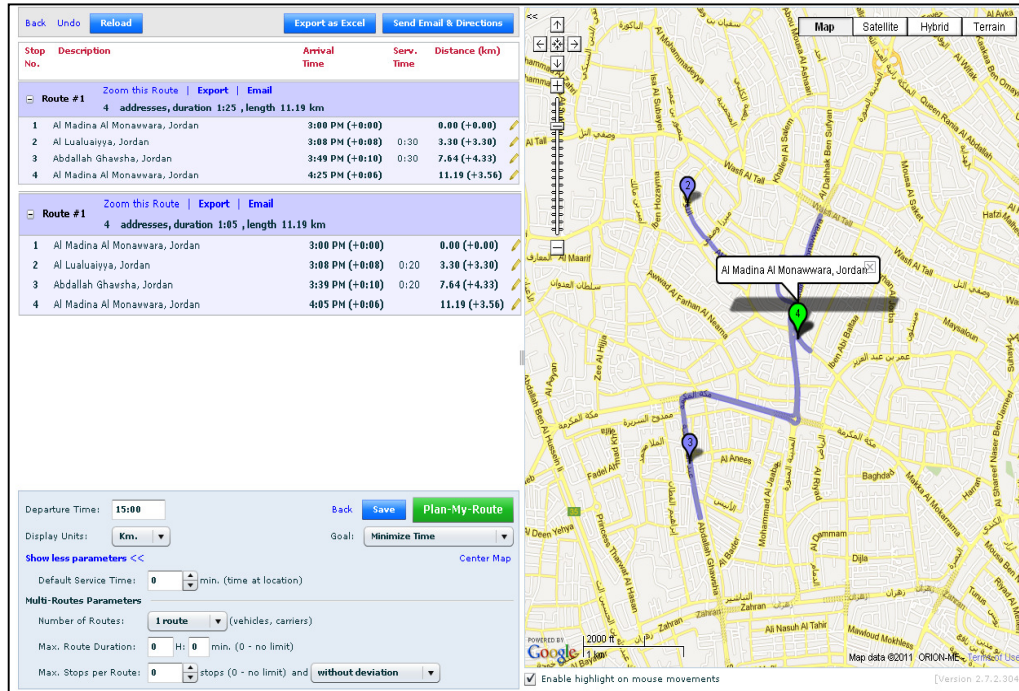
Back Undo Reload

Export as Excel Send Email & Directions

| Stop No. | Description | Arrival Time | Serv. Time | Distance (km) |
|---|---|---|---|---|

Route #1 Zoom this Route | Export | Email
4 addresses, duration 1:25 , length 11.19 km

| 1 | Al Madina Al Monawwara, Jordan | 3:00 PM (+0:00) | | 0.00 (+0.00) |
|---|---|---|---|---|
| 2 | Al Lualuaiyya, Jordan | 3:08 PM (+0:08) | 0:30 | 3.30 (+3.30) |
| 3 | Abdallah Ghawsha, Jordan | 3:49 PM (+0:10) | 0:30 | 7.64 (+4.33) |
| 4 | Al Madina Al Monawwara, Jordan | 4:25 PM (+0:06) | | 11.19 (+3.56) |

Route #1 Zoom this Route | Export | Email
4 addresses, duration 1:05 , length 11.19 km

| 1 | Al Madina Al Monawwara, Jordan | 3:00 PM (+0:00) | | 0.00 (+0.00) |
|---|---|---|---|---|
| 2 | Al Lualuaiyya, Jordan | 3:08 PM (+0:08) | 0:20 | 3.30 (+3.30) |
| 3 | Abdallah Ghawsha, Jordan | 3:39 PM (+0:10) | 0:20 | 7.64 (+4.33) |
| 4 | Al Madina Al Monawwara, Jordan | 4:05 PM (+0:06) | | 11.19 (+3.56) |

Departure Time: 15:00 Back Save Plan-My-Route
Display Units: Km. Goal: Minimize Time
Show less parameters << Center Map
Default Service Time: 0 min. (time at location)
Multi-Routes Parameters
Number of Routes: 1 route (vehicles, carriers)
Max. Route Duration: 0 H: 0 min. (0 - no limit)
Max. Stops per Route: 0 stops (0 - no limit) and without deviation

Map Satellite Hybrid Terrain
Al Madina Al Monawwara, Jordan
Wasfi Al Tall
Al Dahhak Ben Sufyan
Khaleel Al Salem
Queen Rania Al Abdallah
Al Sharif Naser Ben Jameel
Mecca Street
Zahran
Al Nasuh Al Tahir
Mawloud Mokhless
Baghdad
Abdallah Ghawsha
Princess Tharwat Al Hassan
Al Madina Al Monawwara
Al Rabiah
Dijla
Al Ammam
2000 ft
1 km
POWERED BY Google
Map data ©2011 ORION-ME - Terms of Use
Enable highlight on mouse movements
[Version 2.7.2.304]